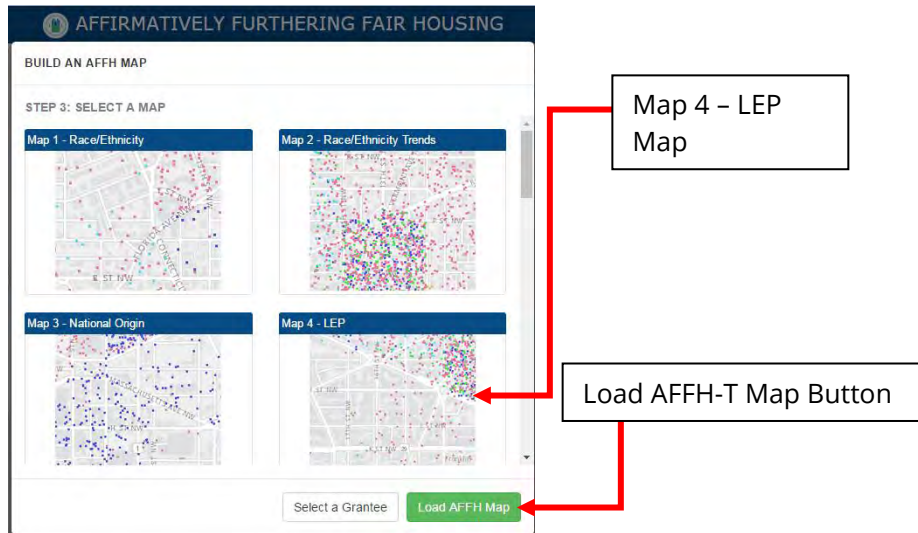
AFFIRMATIVELY FURTHERING FAIR HOUSING

BUILD AN AFFH MAP

STEP 3: SELECT A MAP

Map 1 - Race/Ethnicity

Map 2 - Race/Ethnicity Trends

Map 3 - National Origin

Map 4 - LEP

Select a Grantee

Load AFFH Map

Map 4 – LEP Map

Load AFFH-T Map Button